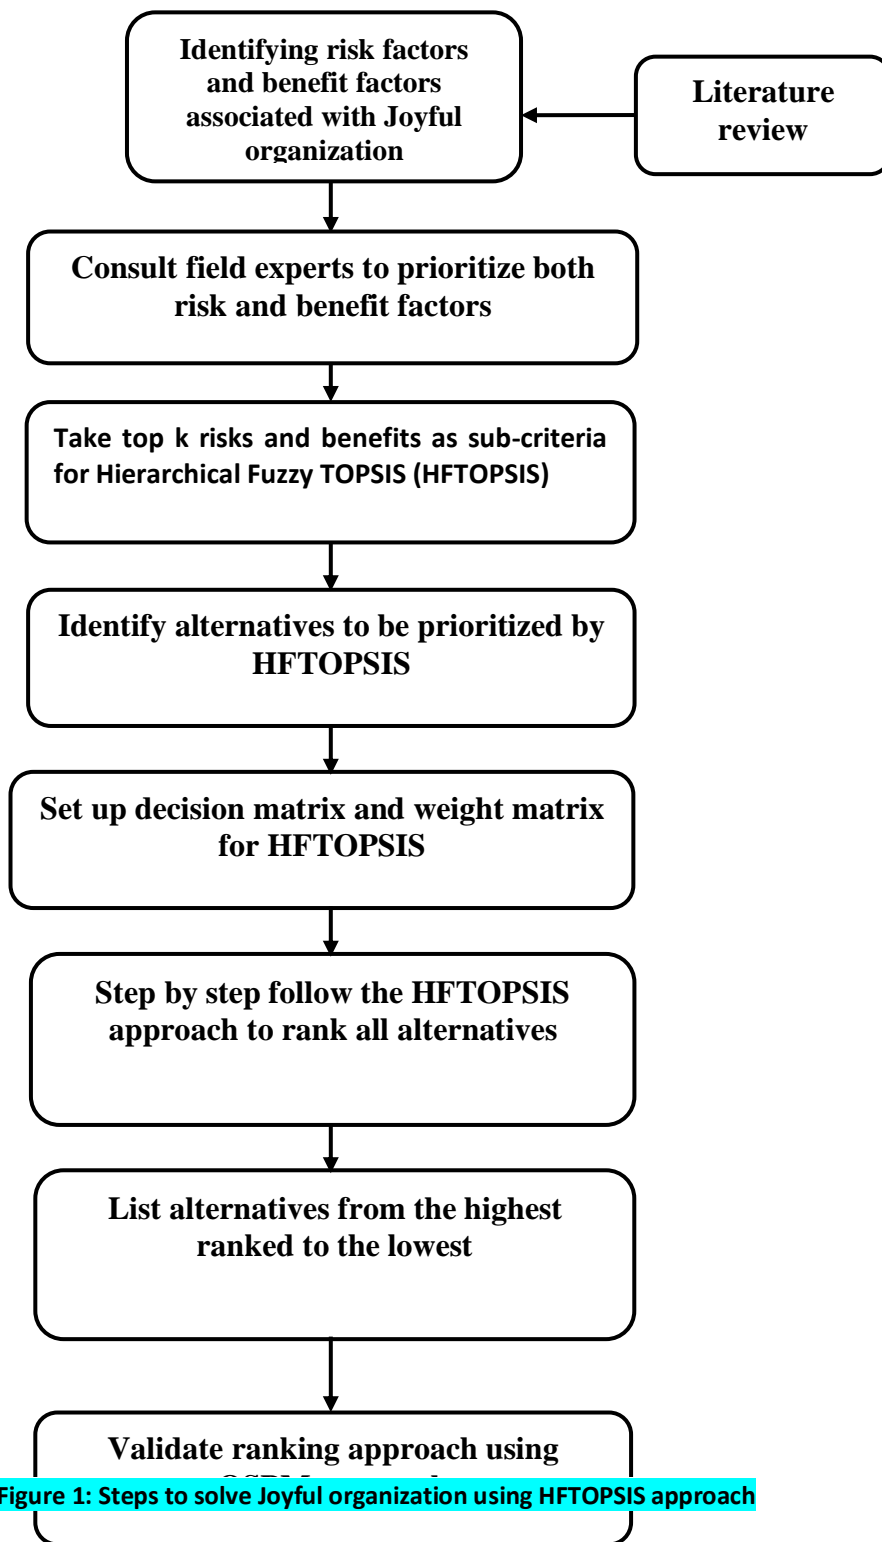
Identifying risk factors and benefit factors associated with Joyful organization

Literature review

Consult field experts to prioritize both risk and benefit factors

Take top k risks and benefits as sub-criteria for Hierarchical Fuzzy TOPSIS (HFTOPSIS)

Identify alternatives to be prioritized by HFTOPSIS

Set up decision matrix and weight matrix for HFTOPSIS

Step by step follow the HFTOPSIS approach to rank all alternatives

List alternatives from the highest ranked to the lowest

Validate ranking approach using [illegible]

Figure 1: Steps to solve Joyful organization using HFTOPSIS approach